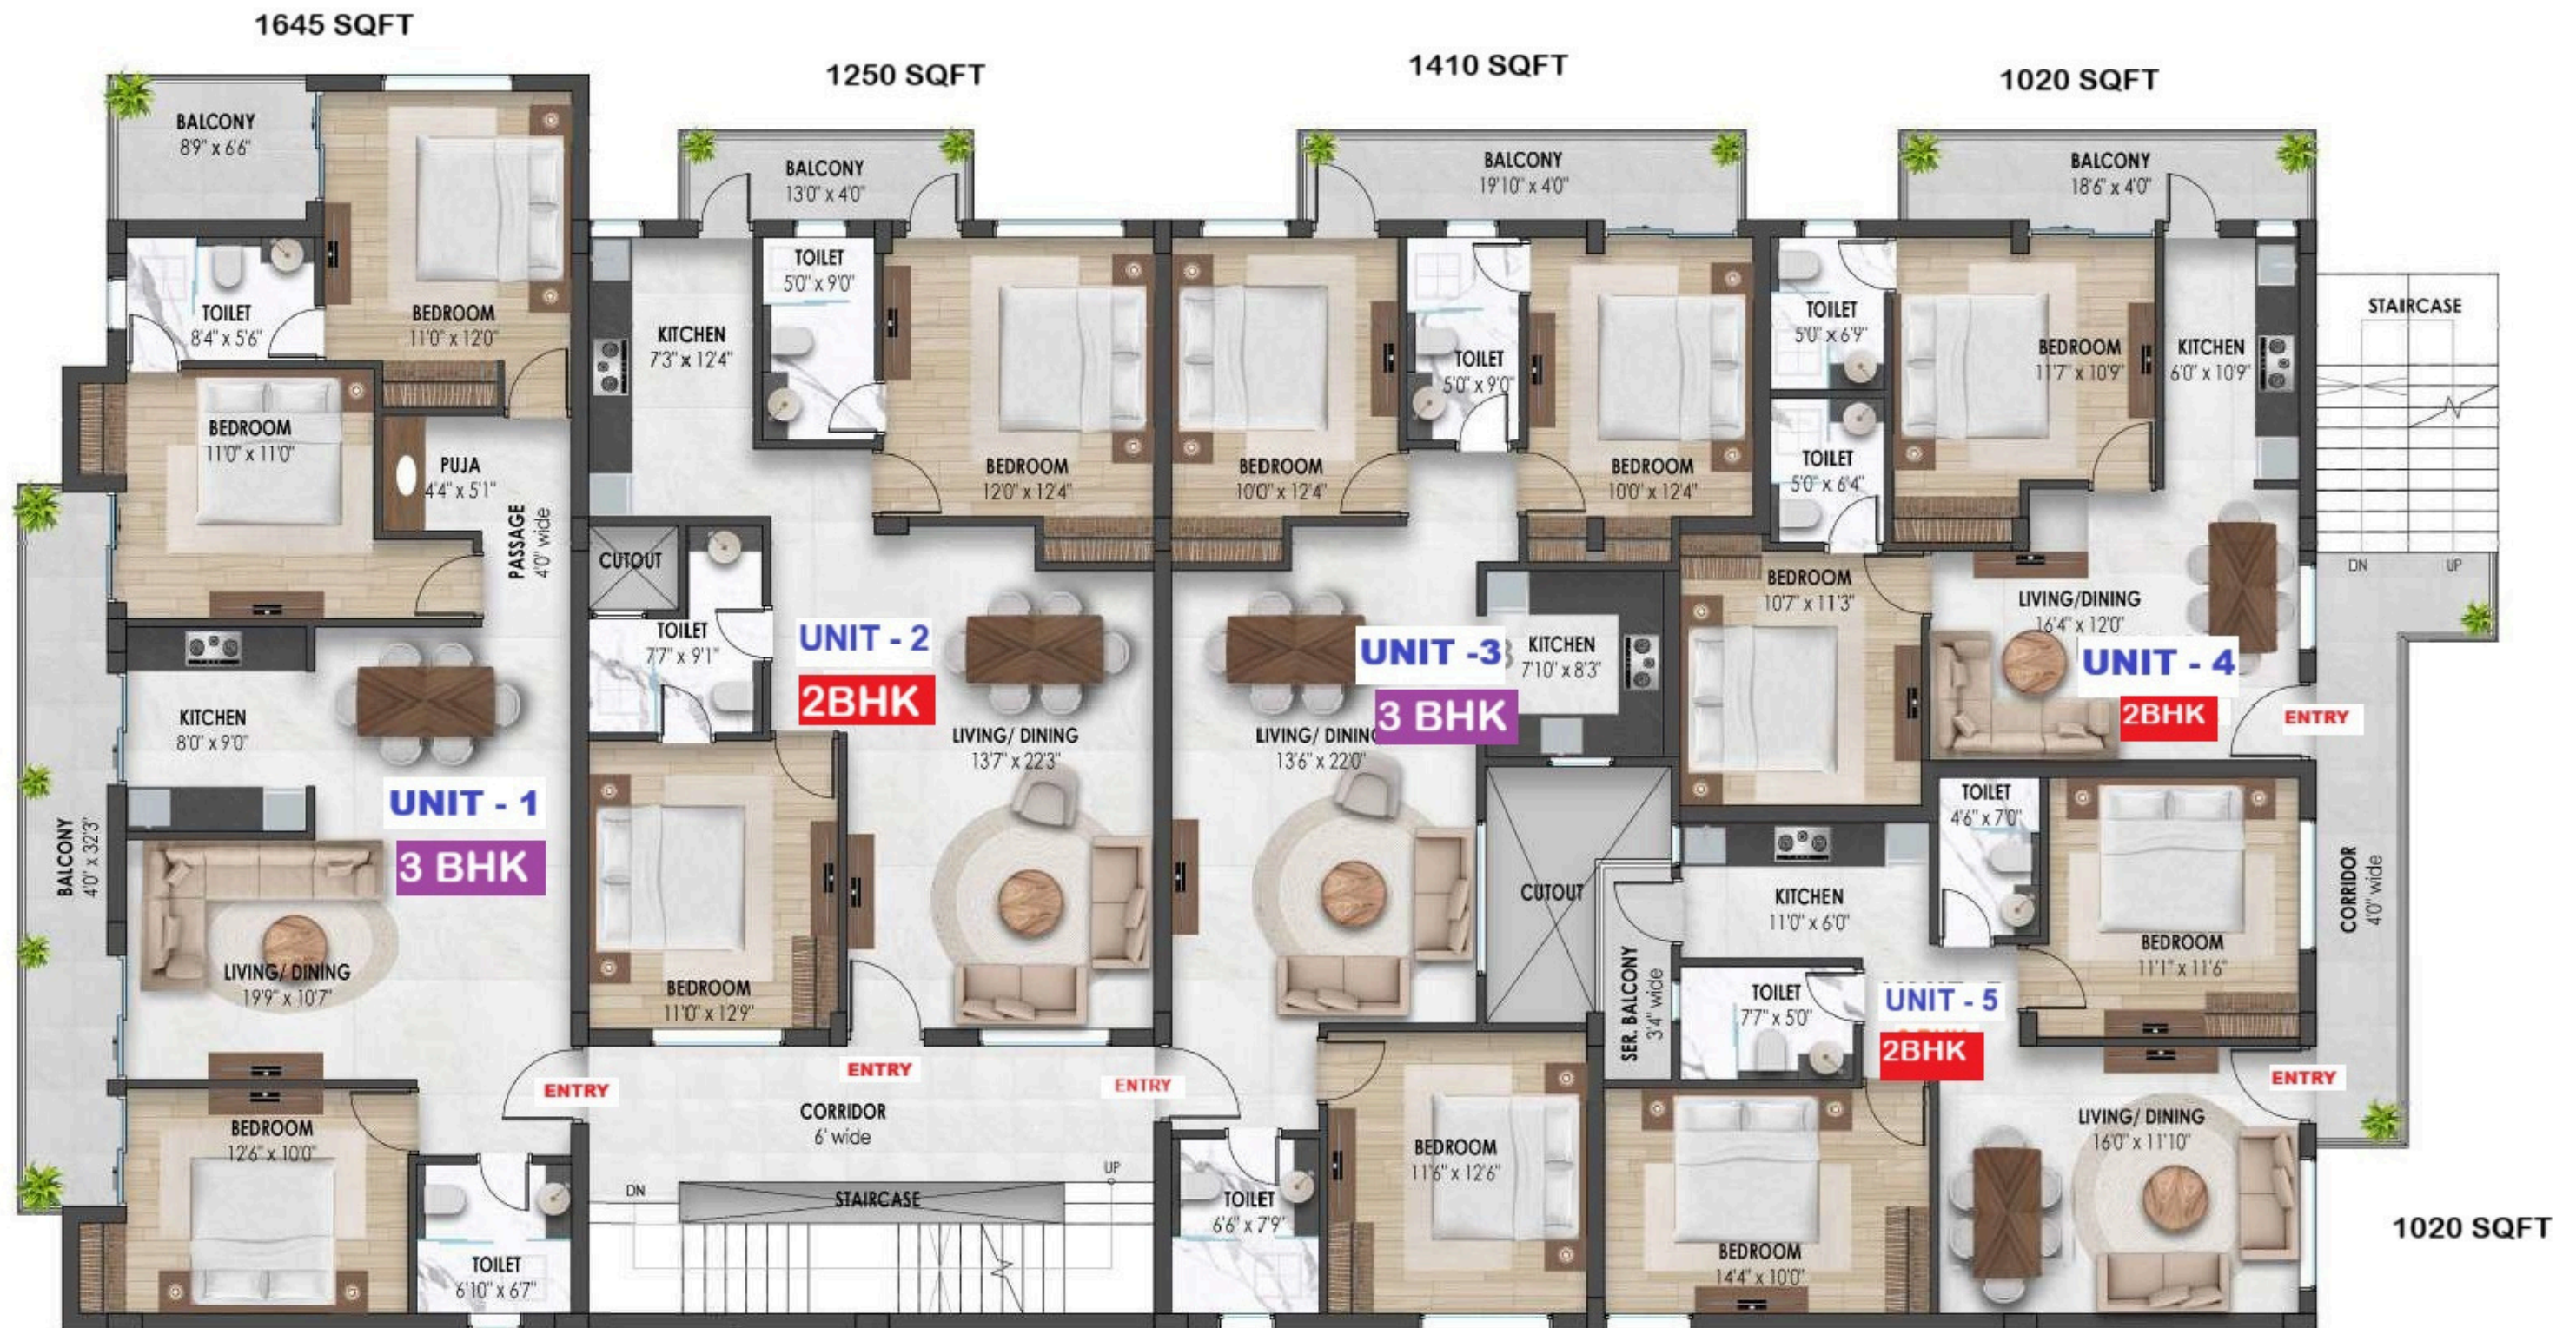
1645 SQFT

1250 SQFT

1410 SQFT

1020 SQFT

BALCONY
8'9" x 6'6"

BEDROOM
11'0" x 12'0"

TOILET
8'4" x 5'6"

BEDROOM
11'0" x 11'0"

PUJA
4'4" x 5'1"

PASSAGE
4'0" wide

KITCHEN
8'0" x 9'0"

UNIT - 1
3 BHK

BALCONY
4'0" x 32'3"

LIVING/ DINING
19'9" x 10'7"

BEDROOM
12'6" x 10'0"

TOILET
6'10" x 6'7"

BALCONY
13'0" x 4'0"

TOILET
5'0" x 9'0"

KITCHEN
7'3" x 12'4"

BEDROOM
12'0" x 12'4"

CUTOUT

TOILET
7'7" x 9'1"

UNIT - 2
2BHK

LIVING/ DINING
13'7" x 22'3"

BEDROOM
11'0" x 12'9"

ENTRY

ENTRY

ENTRY

CORRIDOR
6' wide

DN

UP

STAIRCASE

BALCONY
19'10" x 4'0"

BEDROOM
10'0" x 12'4"

TOILET
5'0" x 9'0"

BEDROOM
10'0" x 12'4"

UNIT -3
3 BHK

KITCHEN
7'10" x 8'3"

LIVING/ DINING
13'6" x 22'0"

CUTOUT

SER. BALCONY
3'4" wide

TOILET
6'6" x 7'9"

BEDROOM
11'6" x 12'6"

BALCONY
18'6" x 4'0"

TOILET
5'0" x 6'9"

BEDROOM
11'7" x 10'9"

KITCHEN
6'0" x 10'9"

STAIRCASE

TOILET
5'0" x 6'4"

DN

UP

BEDROOM
10'7" x 11'3"

LIVING/DINING
16'4" x 12'0"

UNIT - 4
2BHK

ENTRY

TOILET
4'6" x 7'0"

KITCHEN
11'0" x 6'0"

BEDROOM
11'1" x 11'6"

CORRIDOR
4'0" wide

TOILET
7'7" x 5'0"

UNIT - 5
2BHK

ENTRY

BEDROOM
14'4" x 10'0"

LIVING/ DINING
16'0" x 11'10"

1020 SQFT